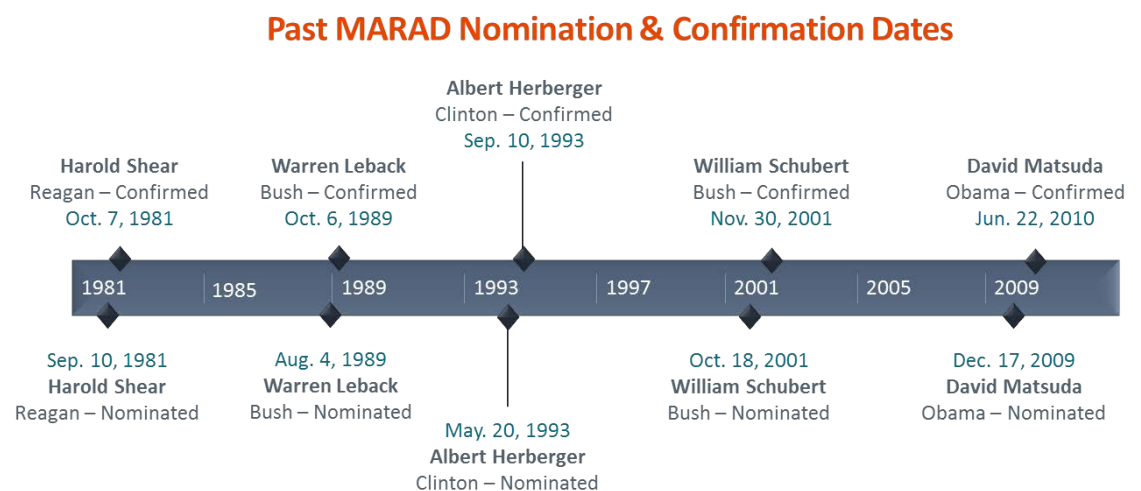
Past MARAD Nomination & Confirmation Dates

Harold Shear
Reagan – Confirmed
Oct. 7, 1981

Warren Leback
Bush – Confirmed
Oct. 6, 1989

Albert Herberger
Clinton – Confirmed
Sep. 10, 1993

William Schubert
Bush – Confirmed
Nov. 30, 2001

David Matsuda
Obama – Confirmed
Jun. 22, 2010

1981 1985 1989 1993 1997 2001 2005 2009

Sep. 10, 1981
Harold Shear
Reagan – Nominated

Aug. 4, 1989
Warren Leback
Bush – Nominated

May. 20, 1993
Albert Herberger
Clinton – Nominated

Oct. 18, 2001
William Schubert
Bush – Nominated

Dec. 17, 2009
David Matsuda
Obama – Nominated